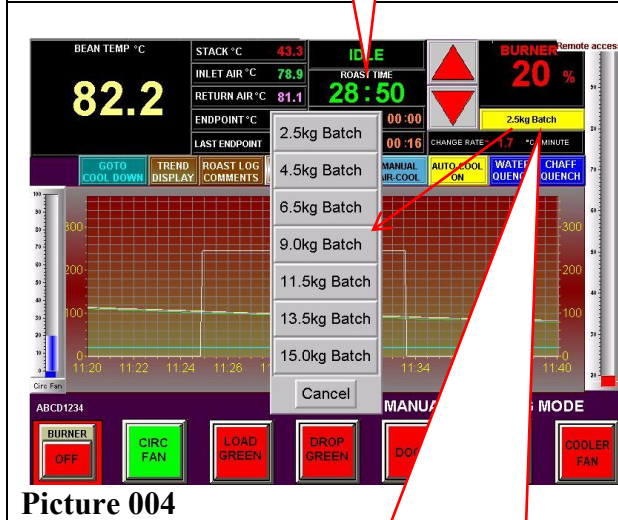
BEAN TEMP °C

82.2

STACK °C 43.3

INLET AIR °C 78.9

RETURN AIR °C 81.1

ENDPOINT °C

LAST ENDPOINT

IDLE

ROAST TIME

28:50

00:00

00:16

BURNER

20 %

Remote access

2.5kg Batch

CHANGE RATE 1.7 °C/MINUTE

GOTO COOL DOWN

TREND DISPLAY

ROAST LOG COMMENTS

MANUAL AIR-COOL

AUTO COOL ON

WATER QUENCH

CHAFF QUENCH

2.5kg Batch

4.5kg Batch

6.5kg Batch

9.0kg Batch

11.5kg Batch

13.5kg Batch

15.0kg Batch

Cancel

300

200

100

11:20 11:22 11:24 11:26 11:34 11:40

Circ Fan

ABCD1234

MANUA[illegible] MODE

BURNER OFF

CIRC FAN

LOAD GREEN

DROP GREEN

DO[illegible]

COOLER FAN

Picture 004